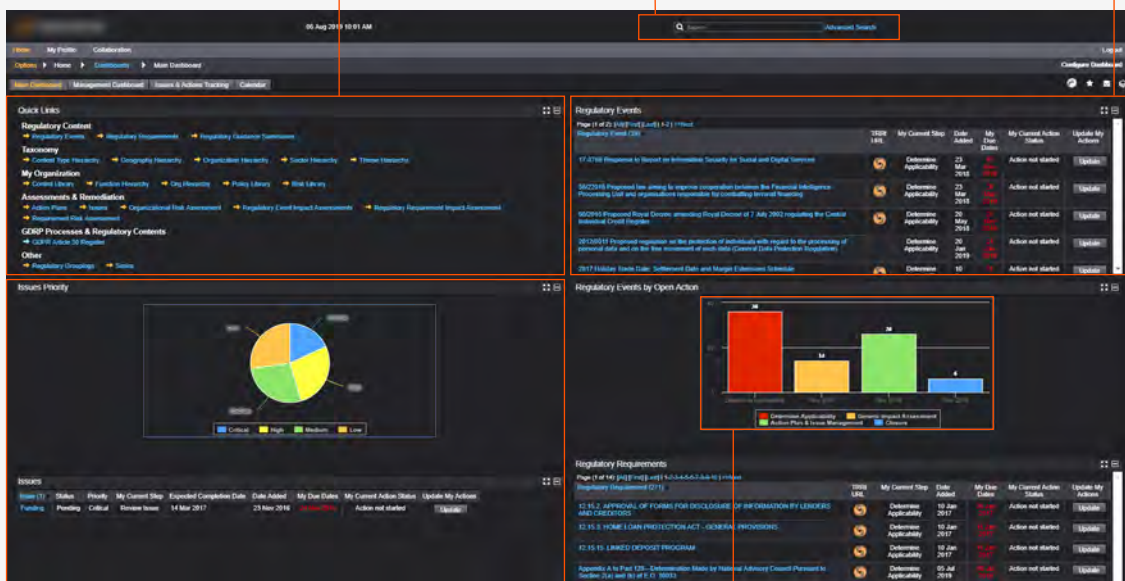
05 Aug 2019 10:01 AM

Search Advanced Search

Home My Profile Collaboration

Log out

Options ▸ Home ▸ Dashboards ▸ Main Dashboard

Configure Dashboard

Main Dashboard Management Dashboard Issues & Actions Tracking Calendar

Quick Links

Regulatory Content
Regulatory Events Regulatory Requirements Regulatory Guidance Submissions

Taxonomy
Content Type Hierarchy Geography Hierarchy Organization Hierarchy Sector Hierarchy Theme Hierarchy

My Organization
Control Library Function Hierarchy Org Hierarchy Policy Library Risk Library

Assessments & Remediation
Action Plans Issues Organizational Risk Assessment Regulatory Event Impact Assessments Regulatory Requirement Impact Assessment Requirement Risk Assessment

GDRP Processes & Regulatory Contents
GDPR Article 30 Register

Other
Regulatory Groupings Stores

Regulatory Events

Page 1 of 2 [All] [First] [Last] 1-2 Next

| Regulatory Event (30) | TRRR URL | My Current Step | Date Added | My Due Dates | My Current Action Status | Update My Actions |
|---|---|---|---|---|---|---|
| 17-3760 Response to Report on Information Security for Social and Digital Services | | Determine Applicability | 23 Mar 2018 | | Action not started | Update |
| 50/22018 Proposed law aiming to improve cooperation between the Financial Intelligence Processing Unit and organisations responsible for combating terrorist financing | | Determine Applicability | 23 Mar 2018 | | Action not started | Update |
| 60/2018 Proposed Royal Decree amending Royal Decree of 7 July 2002 regulating the Central Individual Credit Register | | Determine Applicability | 26 May 2018 | | Action not started | Update |
| 2013/0017 Proposed regulation on the protection of individuals with regard to the processing of personal data and on the free movement of such data (General Data Protection Regulation) | | Determine Applicability | 26 Jan 2019 | | Action not started | Update |
| 2017 Holiday Trade Date: Settlement Date and Margin Extension Schedule | | Determine | 10 | | | Update |

Issues Priority

Critical High Medium Low

Regulatory Events by Open Action

30
14
20
4

Determine Applicability Generic Impact Assessment Action Plans & Issue Management Closure

Issues

| Issue (1) | Status | Priority | My Current Step | Expected Completion Date | Date Added | My Due Dates | My Current Action Status | Update My Actions |
|---|---|---|---|---|---|---|---|---|
| Funding | Pending | Critical | Review Issue | 14 Mar 2017 | 23 Nov 2016 | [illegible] | Action not started | Update |

Regulatory Requirements

Page 1 of 14 [All] [First] [Last] 1-2-3-4-5-6-7-8-9-10 Next

| Regulatory Requirement (271) | TRRR URL | My Current Step | Date Added | My Due Dates | My Current Action Status | Update My Actions |
|---|---|---|---|---|---|---|
| 12.15.2. APPROVAL OF FORMS FOR DISCLOSURE OF INFORMATION BY LENDERS AND CREDITORS | | Determine Applicability | 10 Jan 2017 | | Action not started | Update |
| 12.15.5. HOME LOAN PROTECTION ACT - GENERAL PROVISIONS | | Determine Applicability | 10 Jan 2017 | | Action not started | Update |
| 12.15.15. LINKED DEPOSIT PROGRAM | | Determine Applicability | 10 Jan 2017 | | Action not started | Update |
| Appendix A to Part 120 - Determination Made by National Advisory Council Pursuant to Section 2(a) and (b) of E.O. 10033 | | Determine Applicability | 05 Jul 2019 | | Action not started | Update |